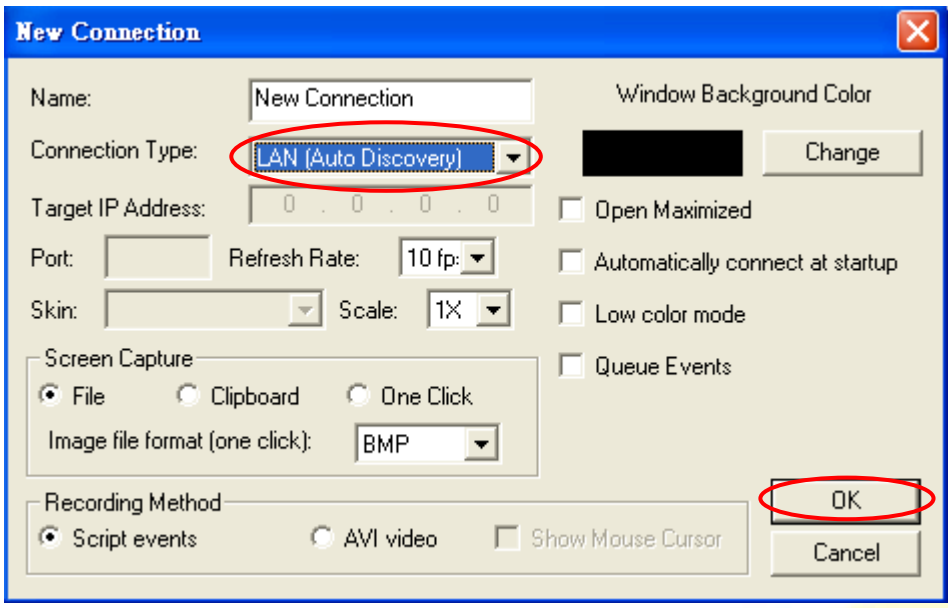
New Connection

Name: New Connection

Connection Type: LAN (Auto Discovery)

Target IP Address: 0 . 0 . 0 . 0

Port: Refresh Rate: 10 fp:

Skin: Scale: 1X

Window Background Color

Change

Open Maximized

Automatically connect at startup

Low color mode

Queue Events

Screen Capture

File Clipboard One Click

Image file format (one click): BMP

Recording Method

Script events AVI video Show Mouse Cursor

OK

Cancel